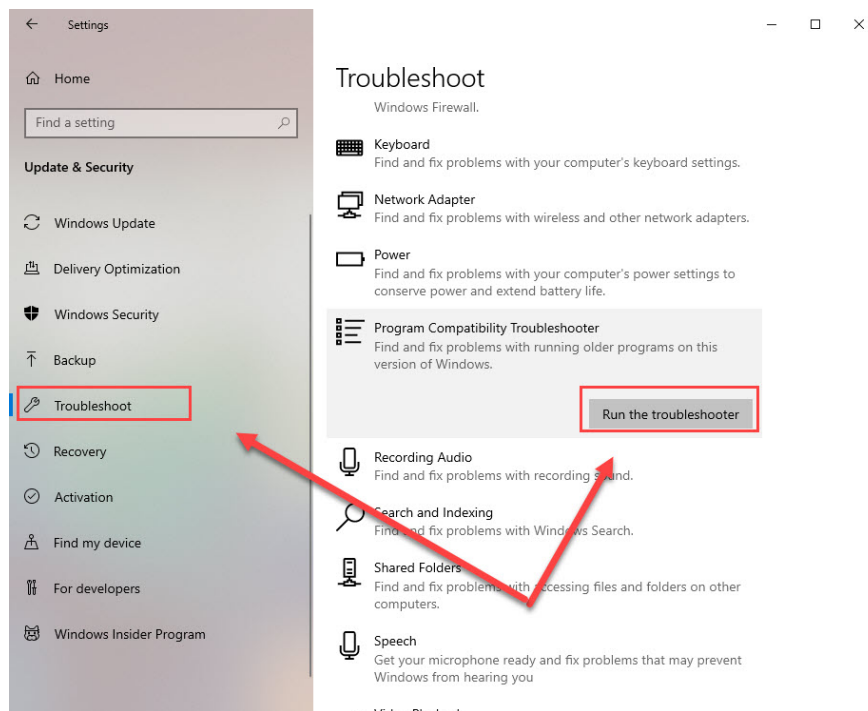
Settings

Home

Find a setting

Update & Security

Windows Update

Delivery Optimization

Windows Security

Backup

Troubleshoot

Recovery

Activation

Find my device

For developers

Windows Insider Program

Troubleshoot

Windows Firewall.

Keyboard
Find and fix problems with your computer's keyboard settings.

Network Adapter
Find and fix problems with wireless and other network adapters.

Power
Find and fix problems with your computer's power settings to conserve power and extend battery life.

Program Compatibility Troubleshooter
Find and fix problems with running older programs on this version of Windows.

Run the troubleshooter

Recording Audio
Find and fix problems with recording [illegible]und.

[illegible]earch and Indexing
Find and fix problems with Windo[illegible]s Search.

Shared Folders
Find and fix problems with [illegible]ccessing files and folders on other computers.

Speech
Get your microphone ready and fix problems that may prevent Windows from hearing you